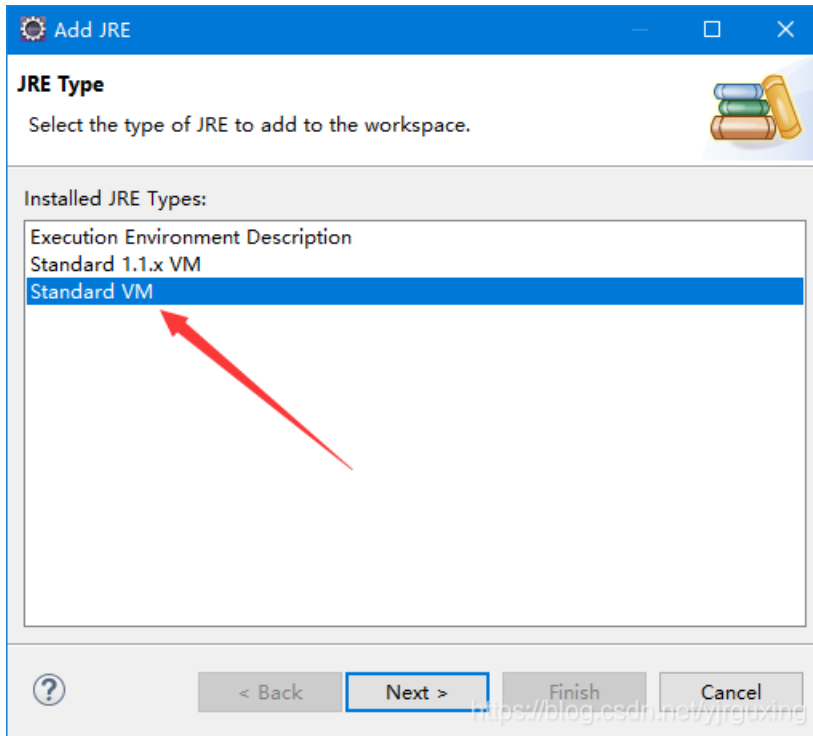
Add JRE

JRE Type

Select the type of JRE to add to the workspace.

Installed JRE Types:

Execution Environment Description
Standard 1.1.x VM
Standard VM

?

< Back

Next >

Finish

Cancel

https://blog.csdn.net/yjrguxing